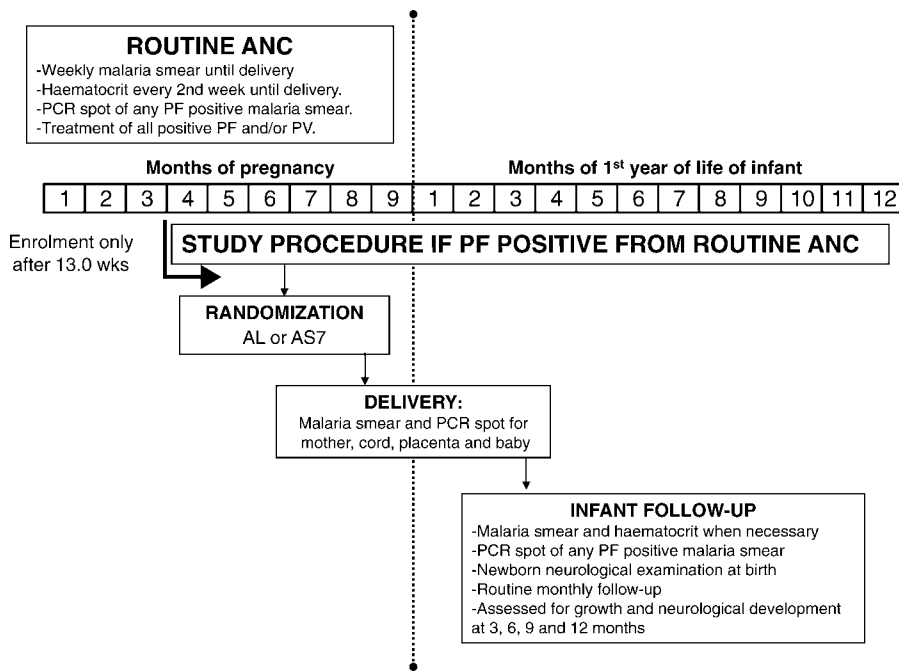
ROUTINE ANC
-Weekly malaria smear until delivery
-Haematocrit every 2nd week until delivery.
-PCR spot of any PF positive malaria smear.
-Treatment of all positive PF and/or PV.

Months of pregnancy

Months of 1$^{st}$ year of life of infant

| 1 | 2 | 3 | 4 | 5 | 6 | 7 | 8 | 9 | 1 | 2 | 3 | 4 | 5 | 6 | 7 | 8 | 9 | 10 | 11 | 12 |
|---|---|---|---|---|---|---|---|---|---|---|---|---|---|---|---|---|---|---|---|---|

Enrolment only after 13.0 wks

STUDY PROCEDURE IF PF POSITIVE FROM ROUTINE ANC

RANDOMIZATION
AL or AS7

DELIVERY:
Malaria smear and PCR spot for mother, cord, placenta and baby

INFANT FOLLOW-UP
-Malaria smear and haematocrit when necessary
-PCR spot of any PF positive malaria smear
-Newborn neurological examination at birth
-Routine monthly follow-up
-Assessed for growth and neurological development at 3, 6, 9 and 12 months